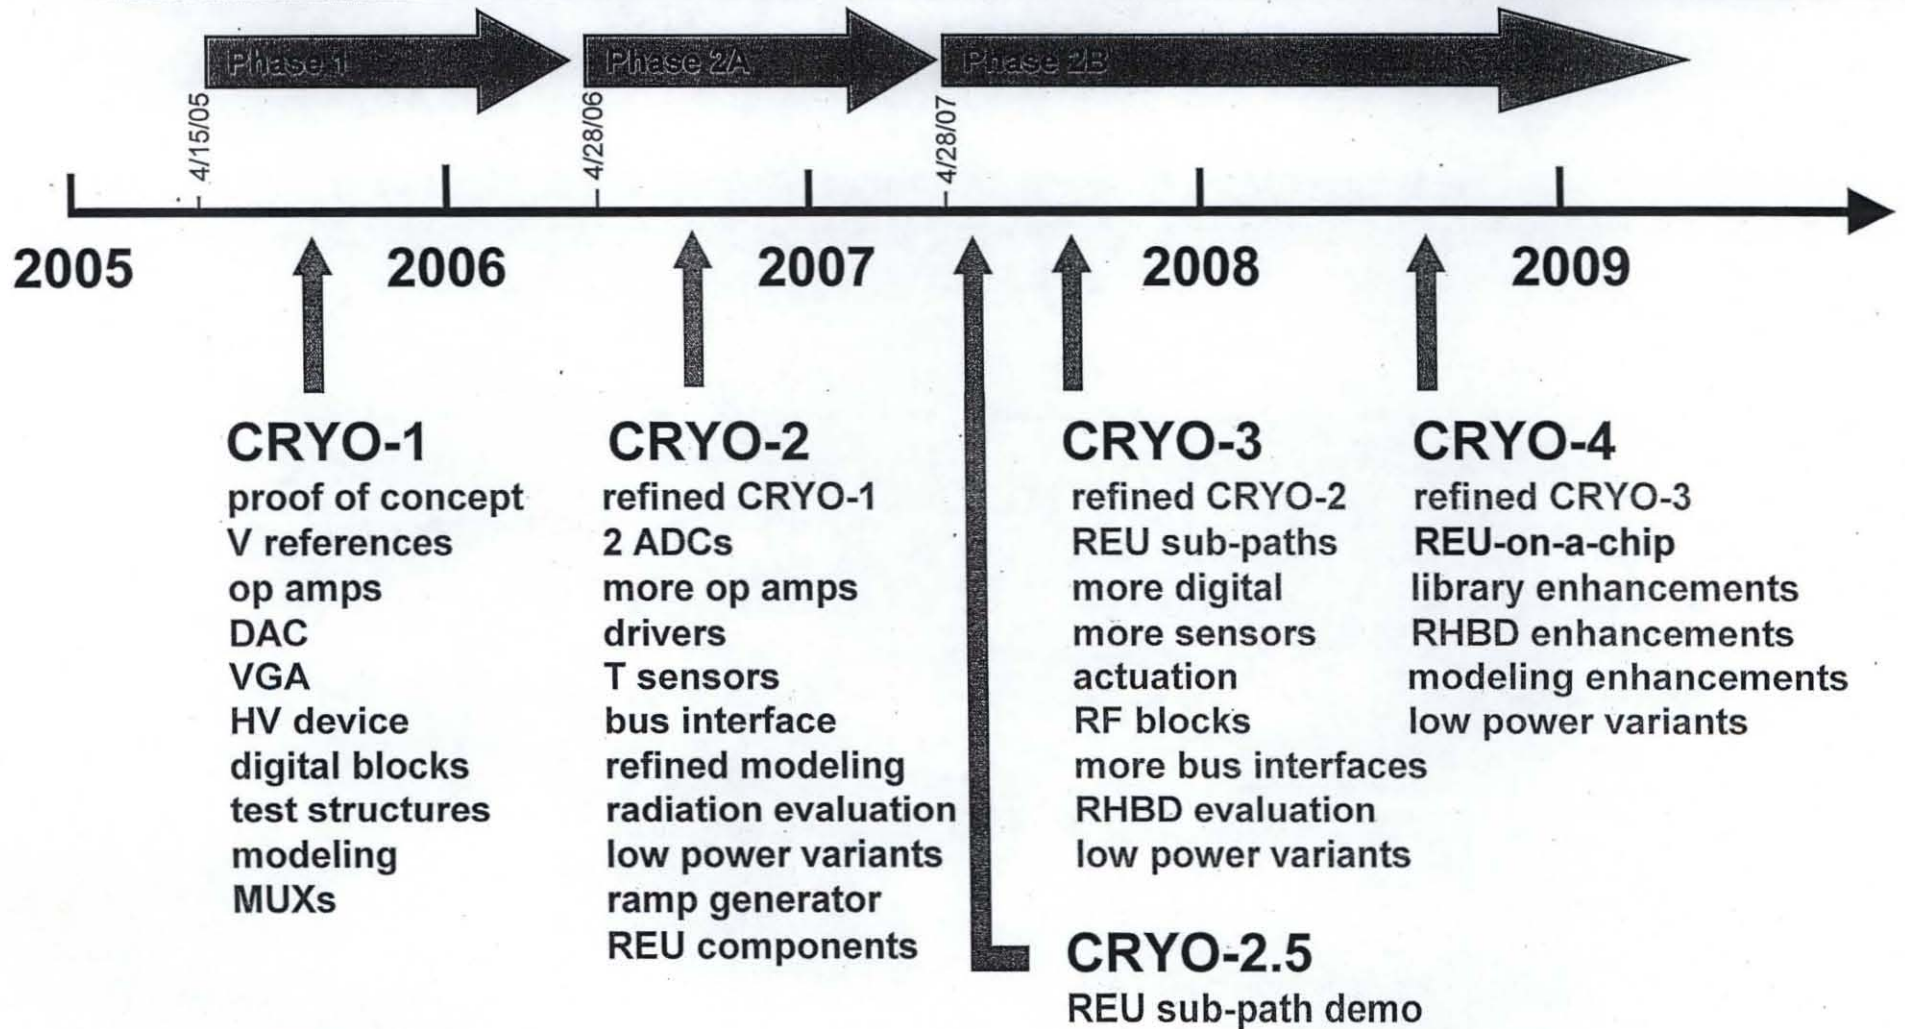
Phase 1
Phase 2A
Phase 2B

4/15/05
4/28/06
4/28/07

2005
2006
2007
2008
2009

CRYO-1
proof of concept
V references
op amps
DAC
VGA
HV device
digital blocks
test structures
modeling
MUXs

CRYO-2
refined CRYO-1
2 ADCs
more op amps
drivers
T sensors
bus interface
refined modeling
radiation evaluation
low power variants
ramp generator
REU components

CRYO-3
refined CRYO-2
REU sub-paths
more digital
more sensors
actuation
RF blocks
more bus interfaces
RHBD evaluation
low power variants

CRYO-4
refined CRYO-3
REU-on-a-chip
library enhancements
RHBD enhancements
modeling enhancements
low power variants

CRYO-2.5
REU sub-path demo